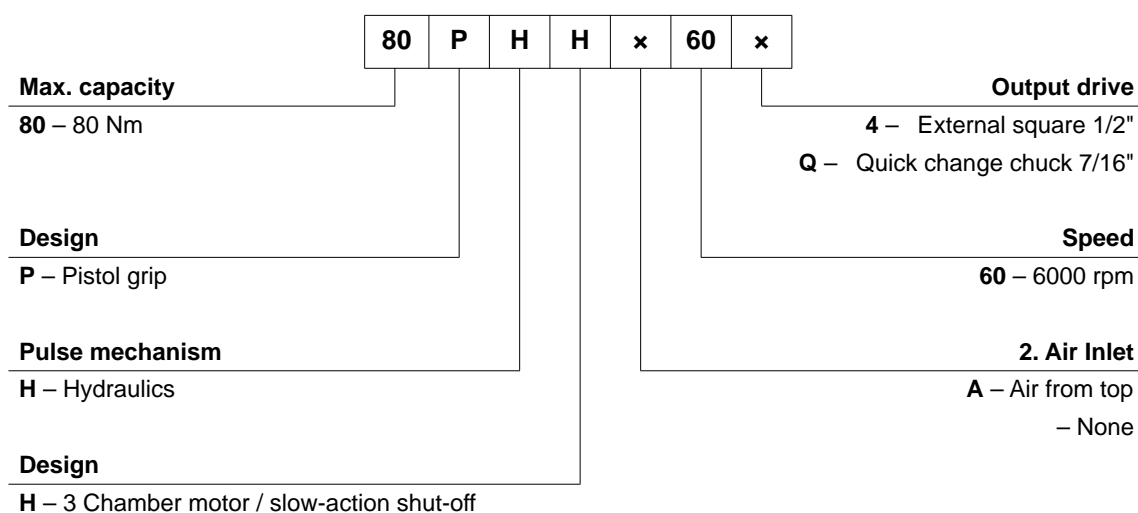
| 80 | P | H | H | × | 60 | × |
|---|---|---|---|---|---|---|

**Max. capacity**
**80** – 80 Nm

**Design**
**P** – Pistol grip

**Pulse mechanism**
**H** – Hydraulics

**Design**
**H** – 3 Chamber motor / slow-action shut-off

**Output drive**
**4** – External square 1/2"
**Q** – Quick change chuck 7/16"

**Speed**
**60** – 6000 rpm

**2. Air Inlet**
**A** – Air from top
– None